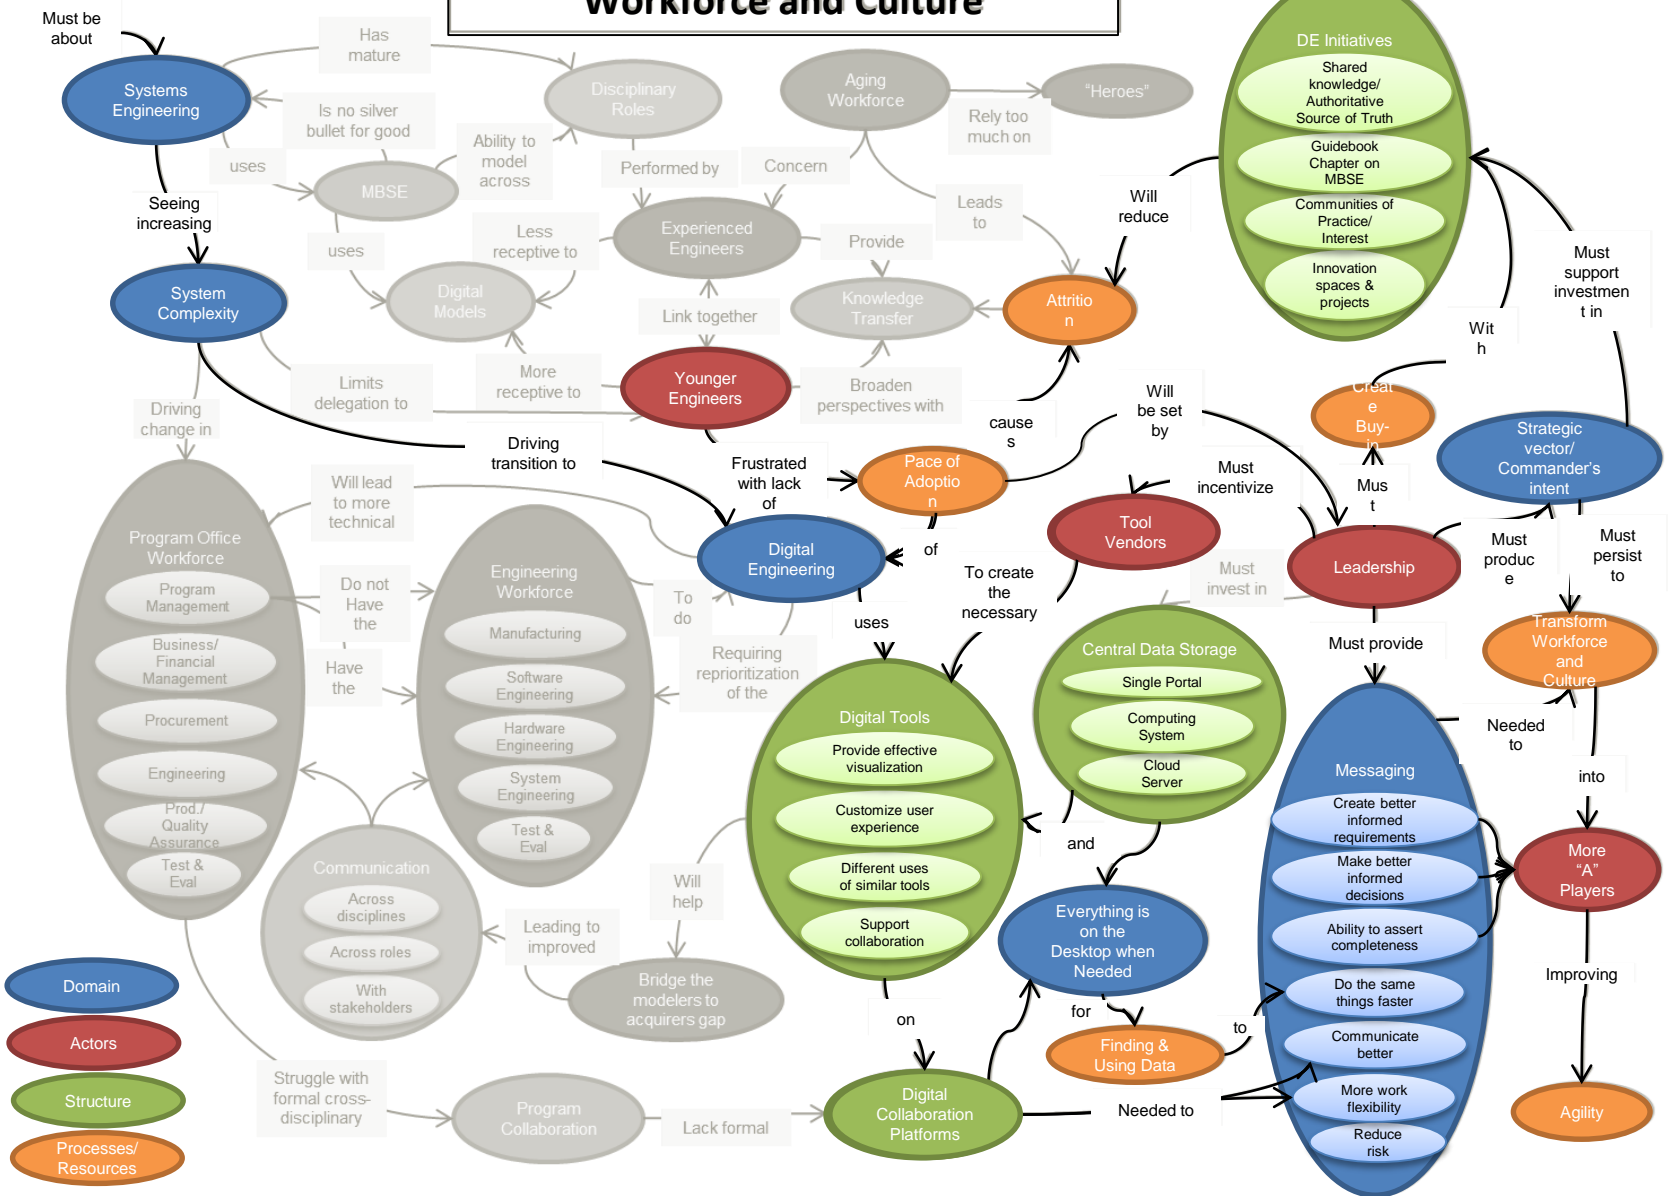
Workforce and Culture

Must be about

Systems Engineering

Has mature

Is no silver bullet for good

uses

MBSE

Ability to model across

Disciplinary Roles

Aging Workforce

"Heroes"

Rely too much on

Performed by

Concern

Seeing increasing

uses

Less receptive to

Experienced Engineers

Provide

Leads to

Will reduce

Digital Models

System Complexity

Link together

Knowledge Transfer

Attrition

More receptive to

Younger Engineers

Broaden perspectives with

Limits delegation to

Driving change in

Driving transition to

cause s

Will be set by

Frustrated with lack of

Pace of Adoption

Will lead to more technical

Program Office Workforce

Program Management

Business/ Financial Management

Procurement

Engineering

Prod./ Quality Assurance

Test & Eval

Do not Have the

Have the

Engineering Workforce

Manufacturing

Software Engineering

Hardware Engineering

System Engineering

Test & Eval

To do

Requiring reprioritization of the

Digital Engineering

of

uses

To create the necessary

Tool Vendors

Must incentivize

Must invest in

Leadership

Must provide

DE Initiatives

Shared knowledge/ Authoritative Source of Truth

Guidebook Chapter on MBSE

Communities of Practice/ Interest

Innovation spaces & projects

Must support investmen t in

With

Create Buy-in

Must

Strategic vector/ Commander's intent

Must produce

Must persist to

Transform Workforce and Culture

Needed to

into

Central Data Storage

Single Portal

Computing System

Cloud Server

Digital Tools

Provide effective visualization

Customize user experience

Different uses of similar tools

Support collaboration

and

Communication

Across disciplines

Across roles

With stakeholders

Will help

Leading to improved

Bridge the modelers to acquirers gap

Everything is on the Desktop when Needed

for

Finding & Using Data

to

Messaging

Create better informed requirements

Make better informed decisions

Ability to assert completeness

Do the same things faster

Communicate better

More work flexibility

Reduce risk

More "A" Players

Improving

Agility

on

Struggle with formal cross-disciplinary

Program Collaboration

Lack formal

Digital Collaboration Platforms

Needed to

Domain

Actors

Structure

Processes/ Resources